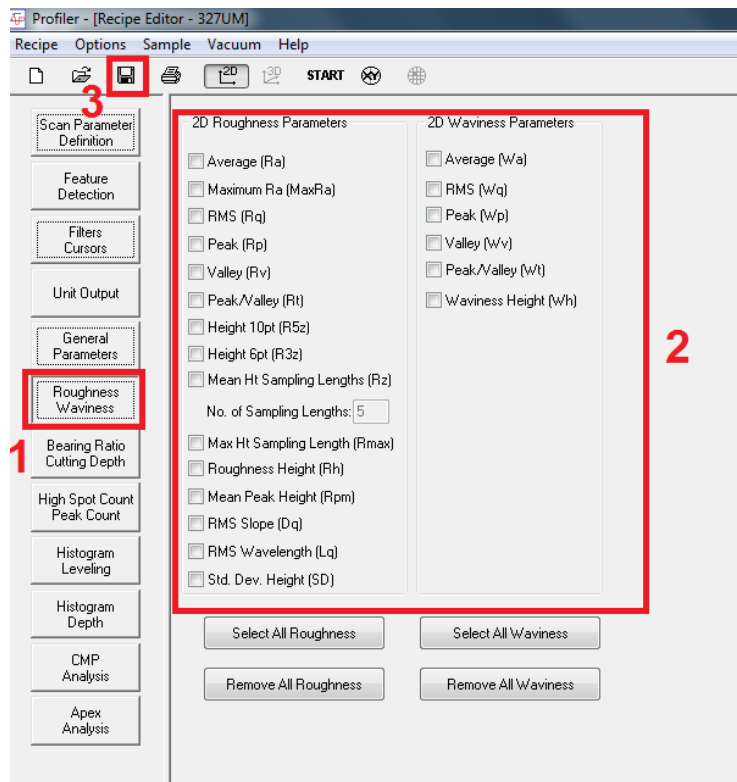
Profiler - [Recipe Editor - 327UM]

Recipe Options Sample Vacuum Help

2D 3D START

3

Scan Parameter Definition

Feature Detection

Filters Cursors

Unit Output

General Parameters

Roughness Waviness

1

Bearing Ratio Cutting Depth

High Spot Count Peak Count

Histogram Leveling

Histogram Depth

CMP Analysis

Apex Analysis

2D Roughness Parameters

Average (Ra)

Maximum Ra (MaxRa)

RMS (Rq)

Peak (Rp)

Valley (Rv)

Peak/Valley (Rt)

Height 10pt (R5z)

Height 6pt (R3z)

Mean Ht Sampling Lengths (Rz)

No. of Sampling Lengths: 5

Max Ht Sampling Length (Rmax)

Roughness Height (Rh)

Mean Peak Height (Rpm)

RMS Slope (Dq)

RMS Wavelength (Lq)

Std. Dev. Height (SD)

2D Waviness Parameters

Average (Wa)

RMS (Wq)

Peak (Wp)

Valley (Wv)

Peak/Valley (Wt)

Waviness Height (Wh)

2

Select All Roughness

Select All Waviness

Remove All Roughness

Remove All Waviness